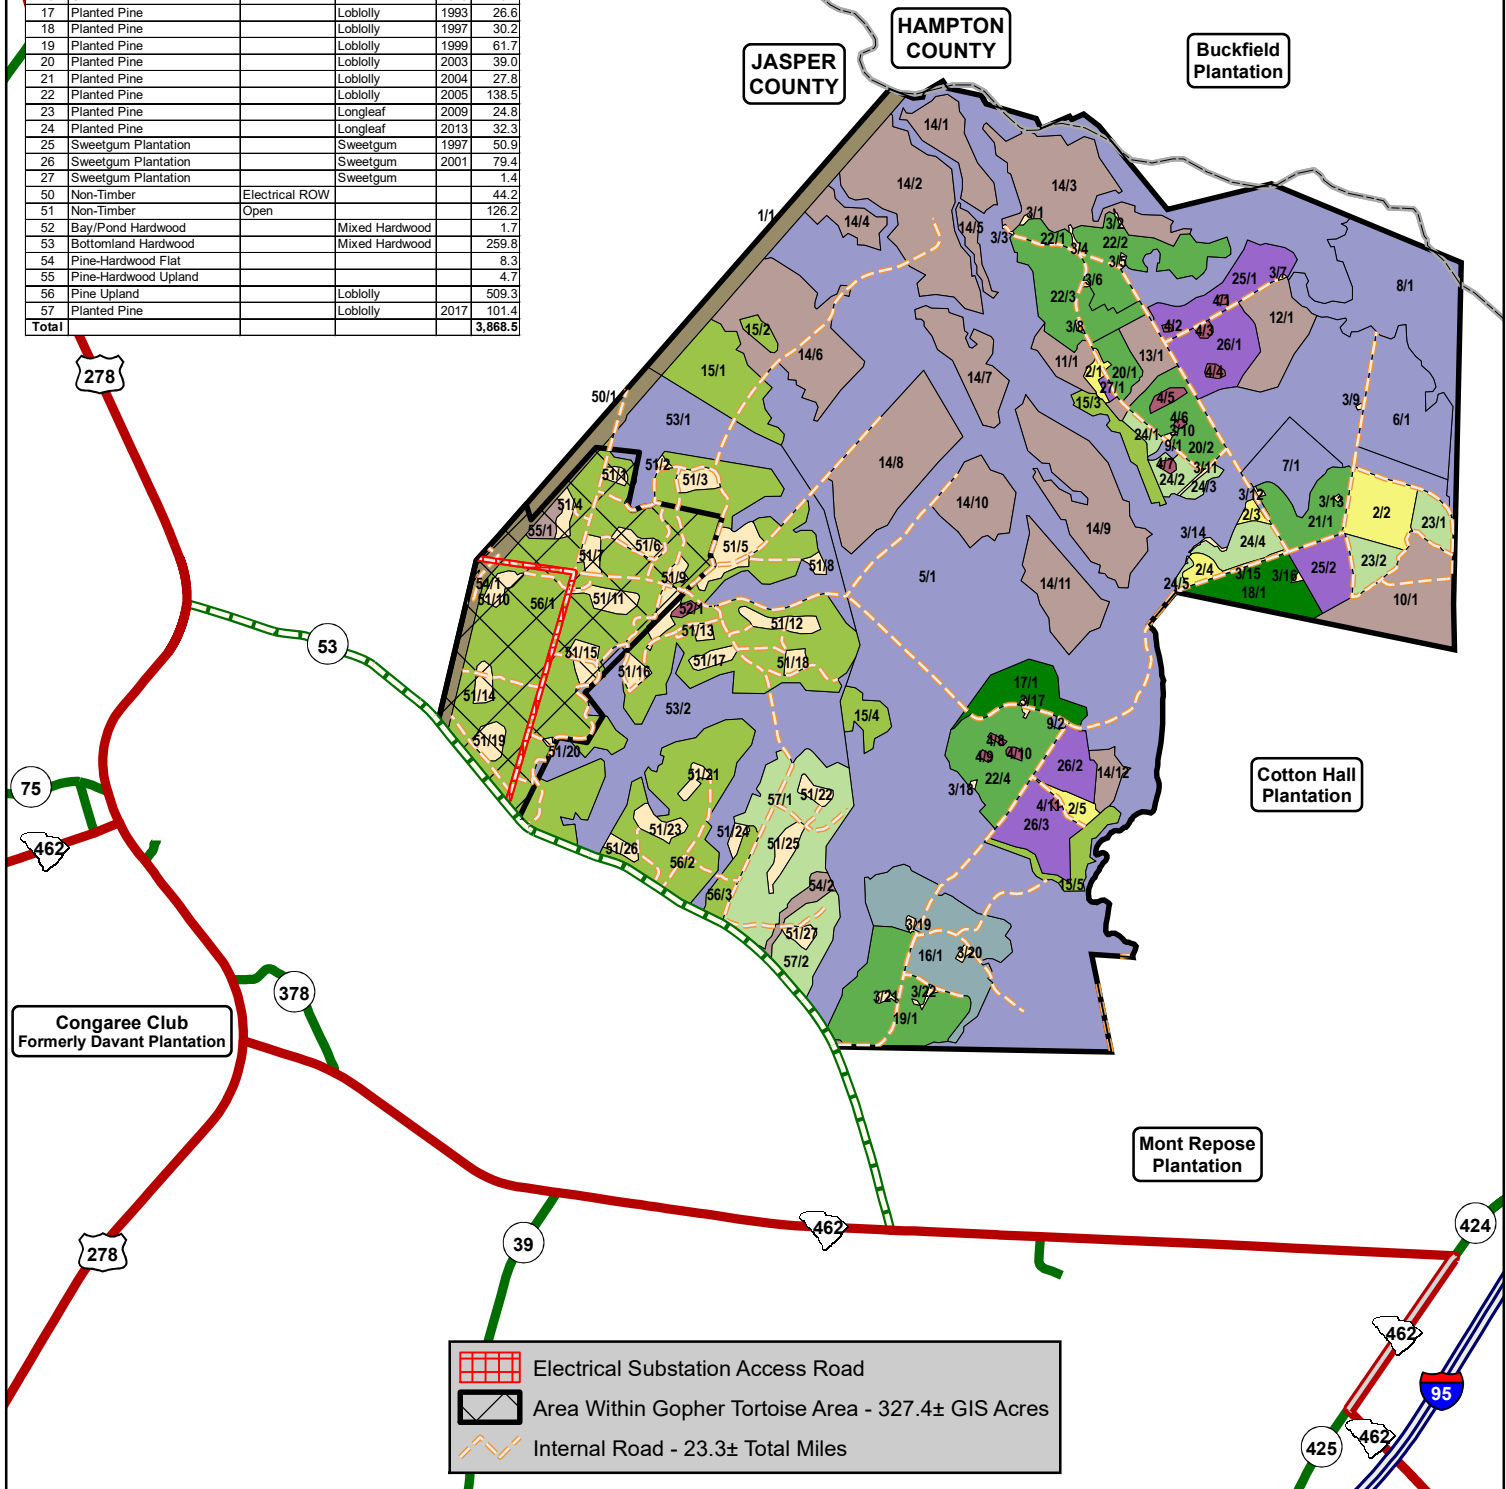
| 17 | Planted Pine | | Loblolly | 1993 | 26.6 |
|---|---|---|---|---|---|
| 18 | Planted Pine | | Loblolly | 1997 | 30.2 |
| 19 | Planted Pine | | Loblolly | 1999 | 61.7 |
| 20 | Planted Pine | | Loblolly | 2003 | 39.0 |
| 21 | Planted Pine | | Loblolly | 2004 | 27.8 |
| 22 | Planted Pine | | Loblolly | 2005 | 138.5 |
| 23 | Planted Pine | | Longleaf | 2009 | 24.8 |
| 24 | Planted Pine | | Longleaf | 2013 | 32.3 |
| 25 | Sweetgum Plantation | | Sweetgum | 1997 | 50.9 |
| 26 | Sweetgum Plantation | | Sweetgum | 2001 | 79.4 |
| 27 | Sweetgum Plantation | | Sweetgum | | 1.4 |
| 50 | Non-Timber | Electrical ROW | | | 44.2 |
| 51 | Non-Timber | Open | | | 126.2 |
| 52 | Bay/Pond Hardwood | | Mixed Hardwood | | 1.7 |
| 53 | Bottomland Hardwood | | Mixed Hardwood | | 259.8 |
| 54 | Pine-Hardwood Flat | | | | 8.3 |
| 55 | Pine-Hardwood Upland | | | | 4.7 |
| 56 | Pine Upland | | Loblolly | | 509.3 |
| 57 | Planted Pine | | Loblolly | 2017 | 101.4 |
| Total | | | | | 3,868.5 |

HAMPTON COUNTY
JASPER COUNTY
Buckfield Plantation
Cotton Hall Plantation
Mont Repose Plantation
Congaree Club Formerly Davant Plantation

14/1 14/2 14/3 14/4 14/5 3/1 3/3 22/1 3/4 3/2 22/2 3/5 1/1 3/6 22/3 25/1 3/7 4/1 8/1 12/1 4/2 4/3 26/1 3/8 15/2 14/6 11/1 13/1 2/1 20/1 27/1 4/4 15/1 14/7 50/1 15/3 4/5 3/9 6/1 53/1 24/1 4/6 3/10 9/1 20/2 4/7 3/11 24/2 24/3 14/8 51/2 51/1 51/3 14/10 7/1 3/12 3/13 2/3 21/1 2/2 23/1 51/4 55/1 14/9 3/14 24/4 51/6 51/5 51/7 51/8 5/1 2/4 3/15 3/16 25/2 23/2 54/1 51/9 14/11 24/5 18/1 10/1 51/10 56/1 51/11 52/1 51/12 51/13 51/15 51/17 51/18 51/16 17/1 3/17 53/2 15/4 9/2 51/14 4/8 4/9 4/10 26/2 14/12 51/19 51/20 3/18 22/4 51/21 4/11 2/5 57/1 51/22 26/3 51/23 51/24 51/25 51/26 56/2 15/5 56/3 54/2 3/19 51/27 16/1 3/20 57/2 3/21 3/22 19/1

278 53 75 462 378 39 462 424 278 462 95 425 462

Electrical Substation Access Road
Area Within Gopher Tortoise Area - 327.4± GIS Acres
Internal Road - 23.3± Total Miles